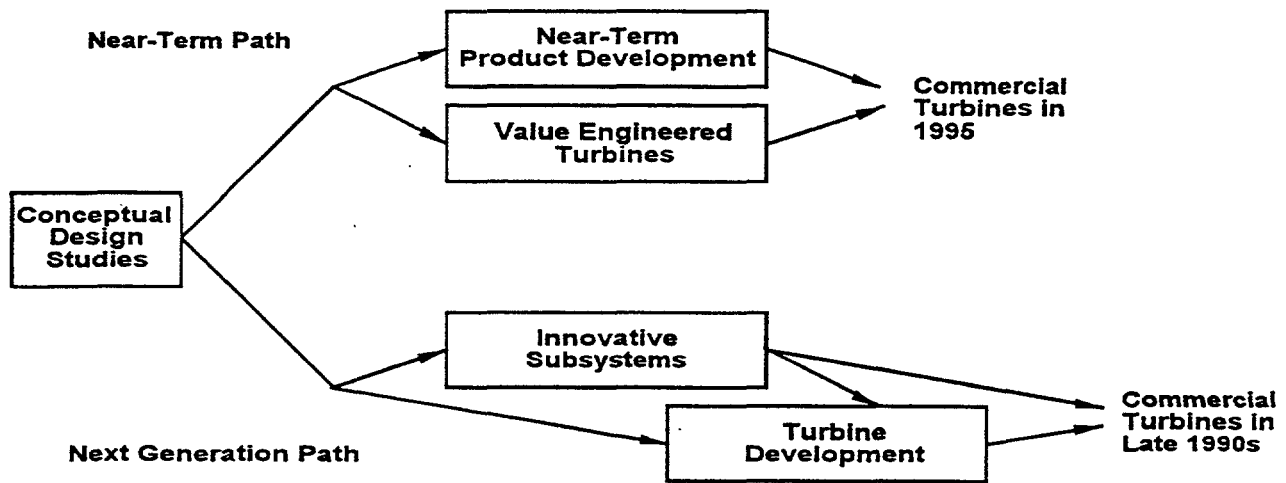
Near-Term Path

Near-Term Product Development

Value Engineered Turbines

Commercial Turbines in 1995

Conceptual Design Studies

Innovative Subsystems

Turbine Development

Commercial Turbines in Late 1990s

Next Generation Path